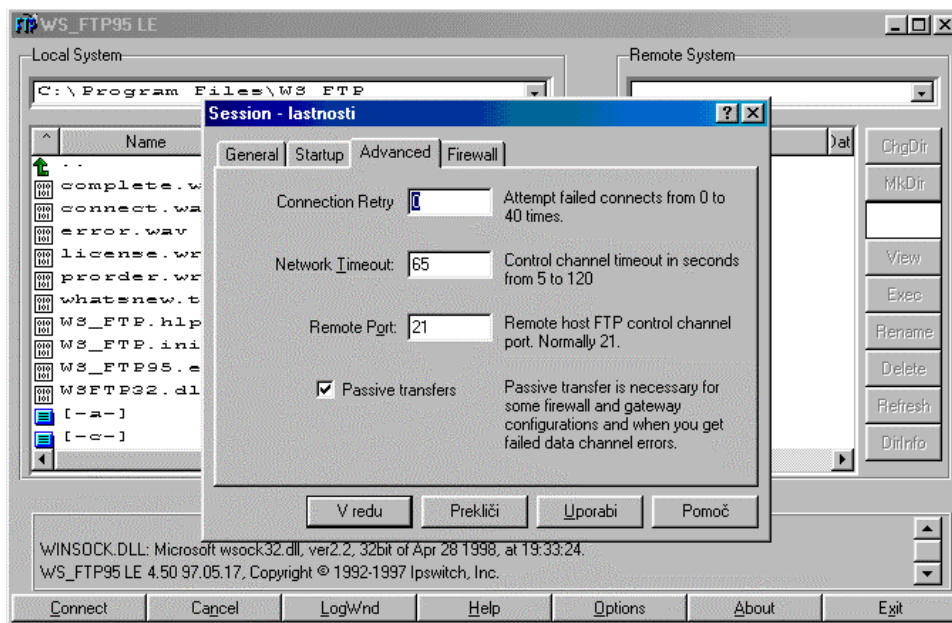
WS_FTP95 LE

Local System

C:\Program Files\WS_FTP

Name

..

complete.w

connect.wa

error.wav

license.wr

prorder.wr

whatsnew.t

WS_FTP.hlp

WS_FTP.ini

WS_FTP95.e

WSFTP32.dl

[-a-]

[-c-]

Remote System

Dat

ChgDir

MkDir

View

Exec

Rename

Delete

Refresh

DirInfo

Session - lastnosti

General | Startup | Advanced | Firewall

Connection Retry 0 Attempt failed connects from 0 to 40 times.

Network Timeout: 65 Control channel timeout in seconds from 5 to 120

Remote Port: 21 Remote host FTP control channel port. Normally 21.

Passive transfers Passive transfer is necessary for some firewall and gateway configurations and when you get failed data channel errors.

V redu | Prekliči | Uporabi | Pomoč

WINSOCK.DLL: Microsoft wsock32.dll, ver2.2, 32bit of Apr 28 1998, at 19:33:24.

WS_FTP95 LE 4.50 97.05.17, Copyright © 1992-1997 Ipswitch, Inc.

Connect | Cancel | LogWnd | Help | Options | About | Exit